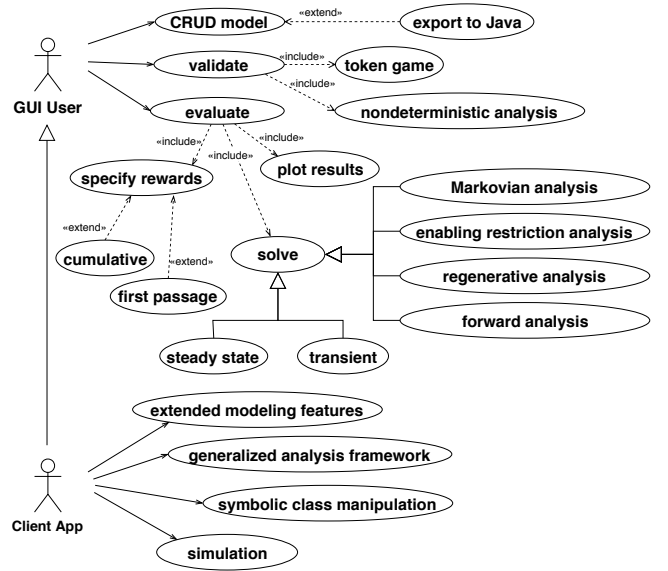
CRUD model
«extend»
export to Java
validate
«include»
token game
«include»
nondeterministic analysis
GUI User
evaluate
«include»
«include»
«include»
specify rewards
plot results
Markovian analysis
enabling restriction analysis
«extend»
cumulative
«extend»
solve
regenerative analysis
first passage
forward analysis
steady state
transient
extended modeling features
generalized analysis framework
symbolic class manipulation
Client App
simulation